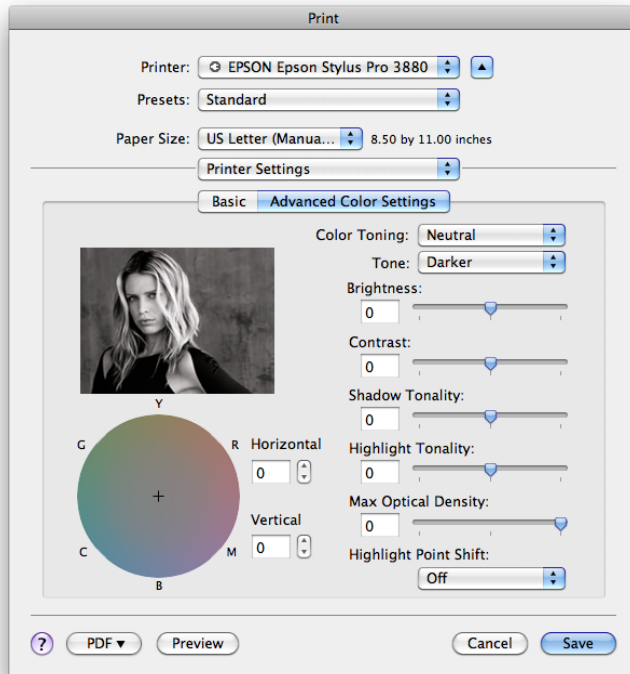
Print

Printer: EPSON Epson Stylus Pro 3880

Presets: Standard

Paper Size: US Letter (Manua... 8.50 by 11.00 inches

Printer Settings

Basic Advanced Color Settings

Color Toning: Neutral

Tone: Darker

Brightness:
0

Contrast:
0

Shadow Tonality:
0

Highlight Tonality:
0

Max Optical Density:
0

Highlight Point Shift:
Off

Y
G R
C M
B

Horizontal
0

Vertical
0

? PDF ▾ Preview Cancel Save